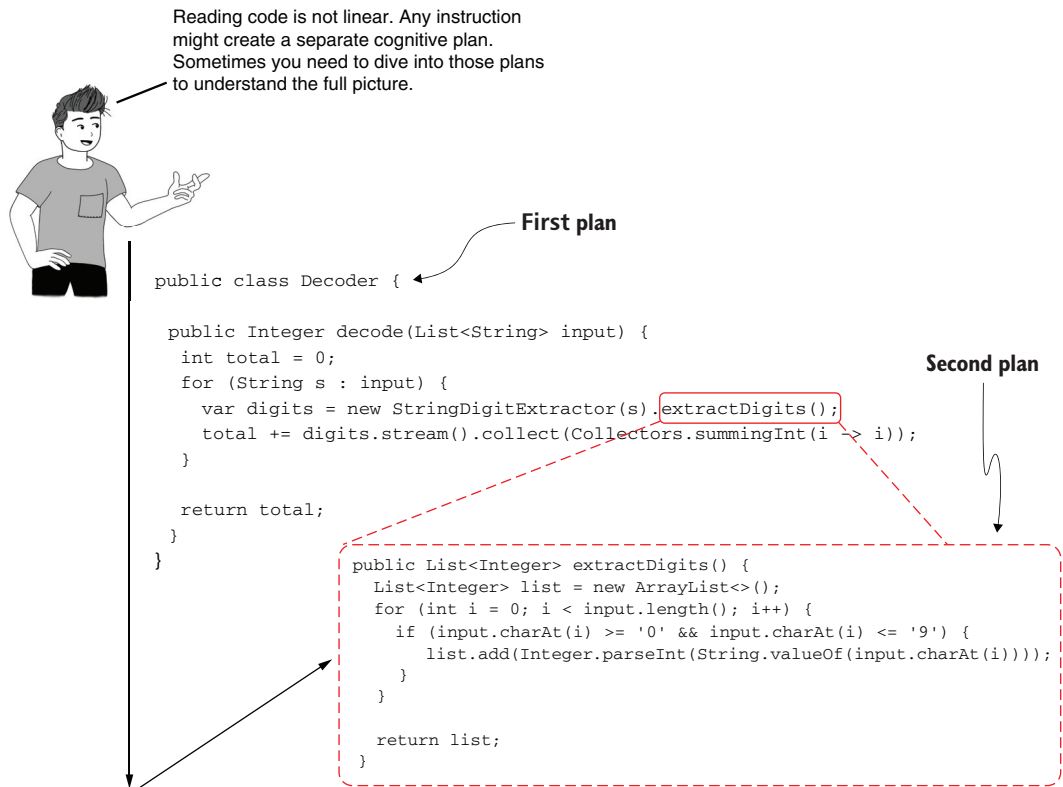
Reading code is not linear. Any instruction might create a separate cognitive plan. Sometimes you need to dive into those plans to understand the full picture.

First plan

public class Decoder {

 public Integer decode(List<String> input) {
  int total = 0;
  for (String s : input) {
   var digits = new StringDigitExtractor(s).extractDigits();
   total += digits.stream().collect(Collectors.summingInt(i -> i));
  }

  return total;
 }
}

Second plan

public List<Integer> extractDigits() {
  List<Integer> list = new ArrayList<>();
  for (int i = 0; i < input.length(); i++) {
    if (input.charAt(i) >= '0' && input.charAt(i) <= '9') {
      list.add(Integer.parseInt(String.valueOf(input.charAt(i))));
    }
  }

  return list;
}